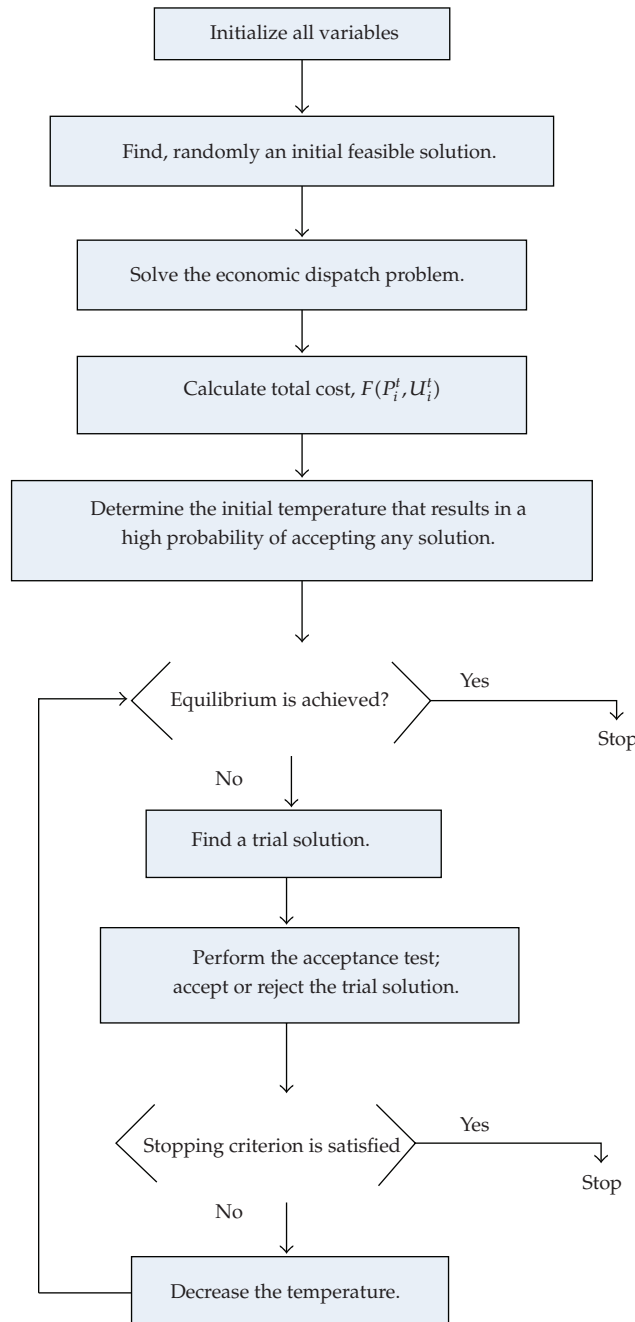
Initialize all variables

Find, randomly an initial feasible solution.

Solve the economic dispatch problem.

Calculate total cost, $F(P_i^t, U_i^t)$

Determine the initial temperature that results in a high probability of accepting any solution.

Equilibrium is achieved?

Yes

Stop

No

Find a trial solution.

Perform the acceptance test; accept or reject the trial solution.

Stopping criterion is satisfied

Yes

Stop

No

Decrease the temperature.